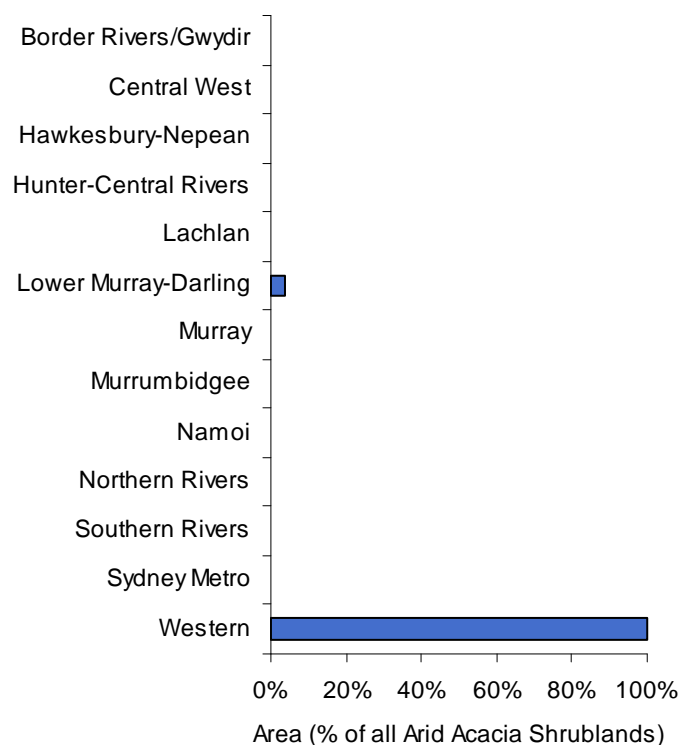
Border Rivers/Gwydir
Central West
Hawkesbury-Nepean
Hunter-Central Rivers
Lachlan
Lower Murray-Darling
Murray
Murrumbidgee
Namoi
Northern Rivers
Southern Rivers
Sydney Metro
Western

0%
20%
40%
60%
80%
100%

Area (% of all Arid Acacia Shrublands)